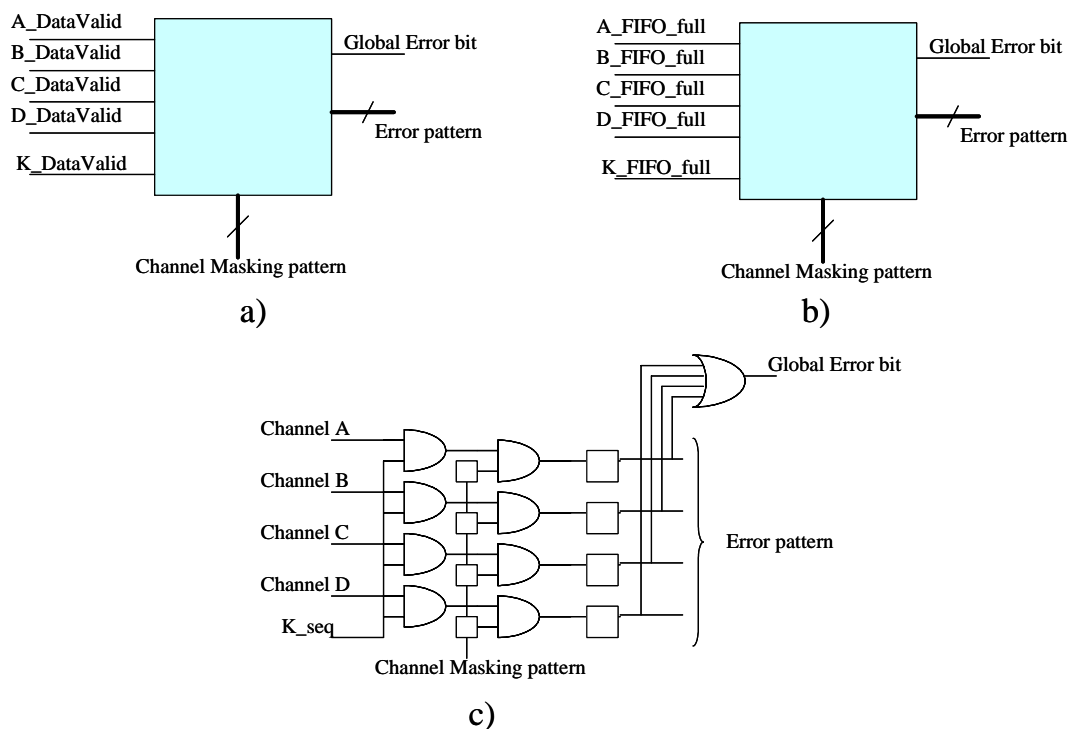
A_DataValid
B_DataValid
C_DataValid
D_DataValid
K_DataValid
Global Error bit
Error pattern
Channel Masking pattern
a)

A_FIFO_full
B_FIFO_full
C_FIFO_full
D_FIFO_full
K_FIFO_full
Global Error bit
Error pattern
Channel Masking pattern
b)

Global Error bit
Channel A
Channel B
Channel C
Channel D
K_seq
Error pattern
Channel Masking pattern
c)